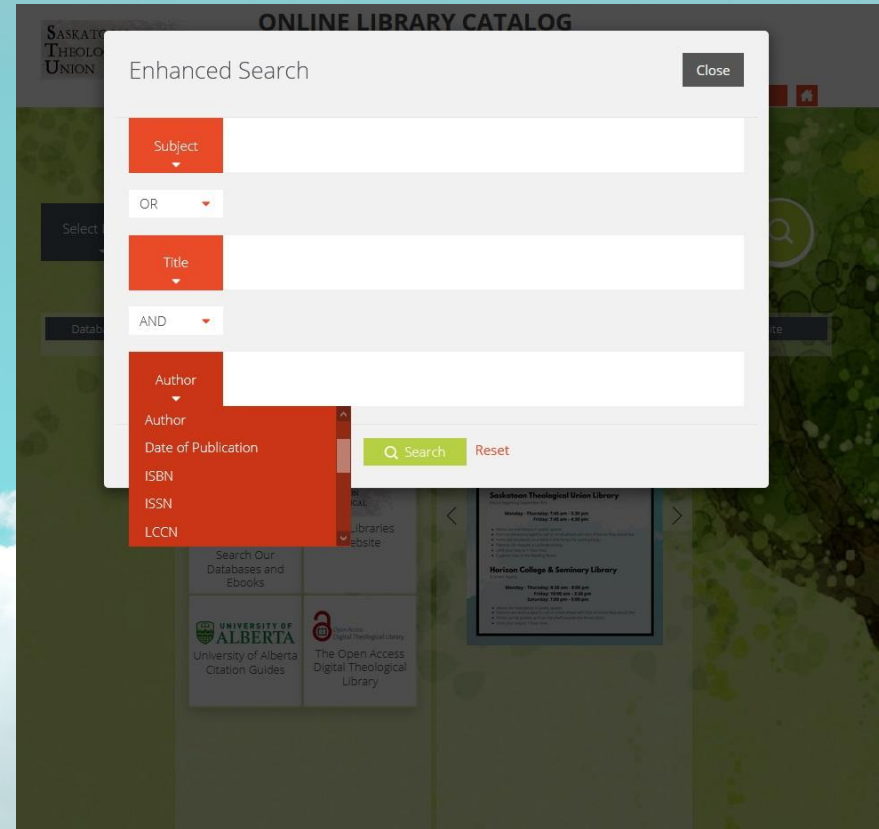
SASKATO
THEOLOG
UNION

ONLINE LIBRARY CATALOG

Enhanced Search

Close

Subject

OR

Title

AND

Author

Author
Date of Publication
ISBN
ISSN
LCCN

Search

Reset

Select

Datab

site

Search Our Databases and Ebooks

Libraries
ebsite

Saskatoon Theological Union Library

Horizon College & Seminary Library

UNIVERSITY OF ALBERTA

University of Alberta Citation Guides

Open Access Digital Theological Library

The Open Access Digital Theological Library